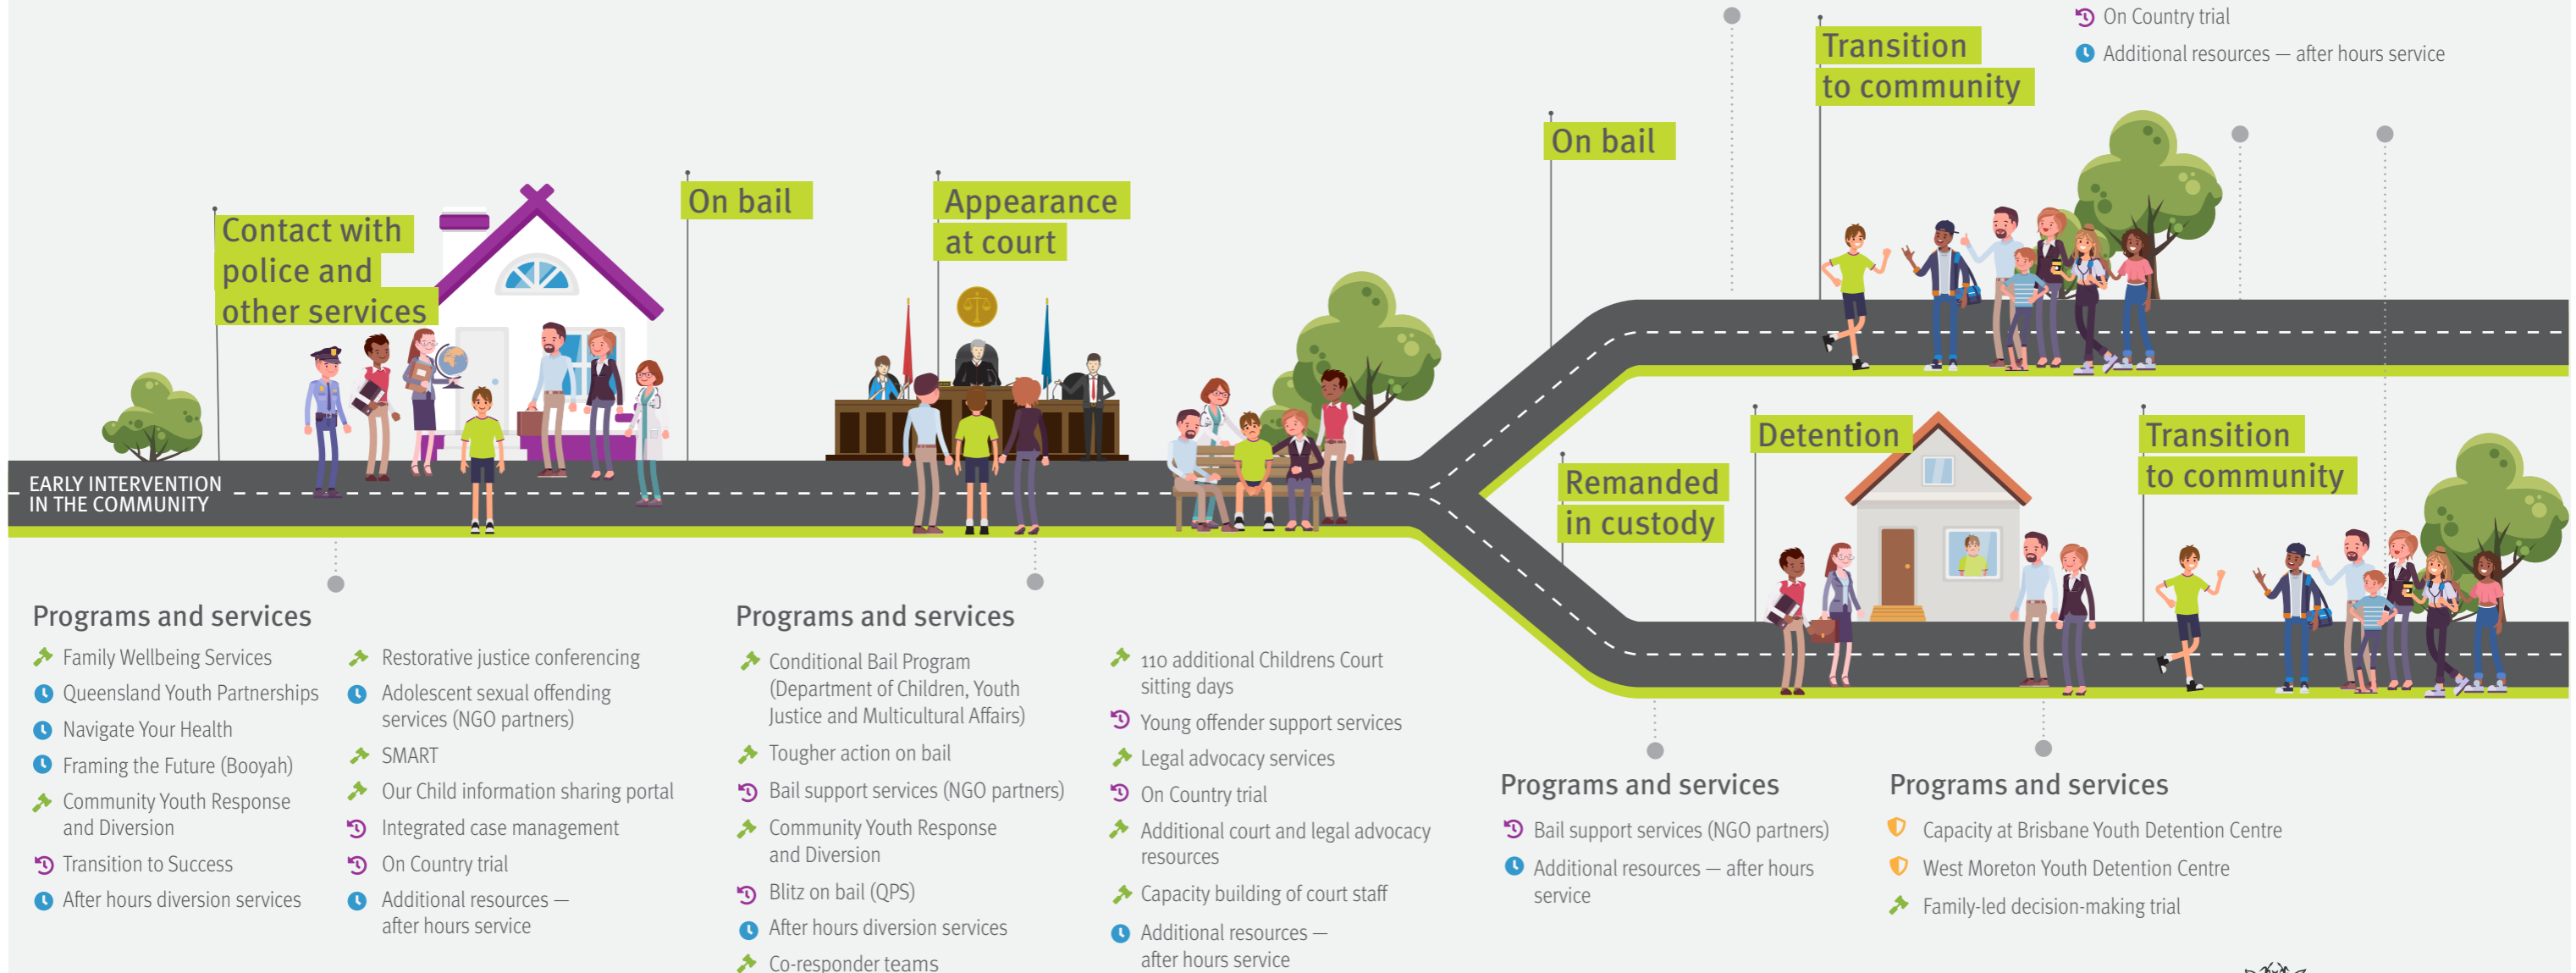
On Country trial
Additional resources — after hours service

Transition to community

On bail

Contact with police and other services

On bail

Appearance at court

EARLY INTERVENTION IN THE COMMUNITY

Remanded in custody

Detention

Transition to community

Programs and services

Family Wellbeing Services
Queensland Youth Partnerships
Navigate Your Health
Framing the Future (Booyah)
Community Youth Response and Diversion
Transition to Success
After hours diversion services

Restorative justice conferencing
Adolescent sexual offending services (NGO partners)
SMART
Our Child information sharing portal
Integrated case management
On Country trial
Additional resources — after hours service

Programs and services

Conditional Bail Program (Department of Children, Youth Justice and Multicultural Affairs)
Tougher action on bail
Bail support services (NGO partners)
Community Youth Response and Diversion
Blitz on bail (QPS)
After hours diversion services
Co-responder teams

110 additional Childrens Court sitting days
Young offender support services
Legal advocacy services
On Country trial
Additional court and legal advocacy resources
Capacity building of court staff
Additional resources — after hours service

Programs and services

Bail support services (NGO partners)
Additional resources — after hours service

Programs and services

Capacity at Brisbane Youth Detention Centre
West Moreton Youth Detention Centre
Family-led decision-making trial